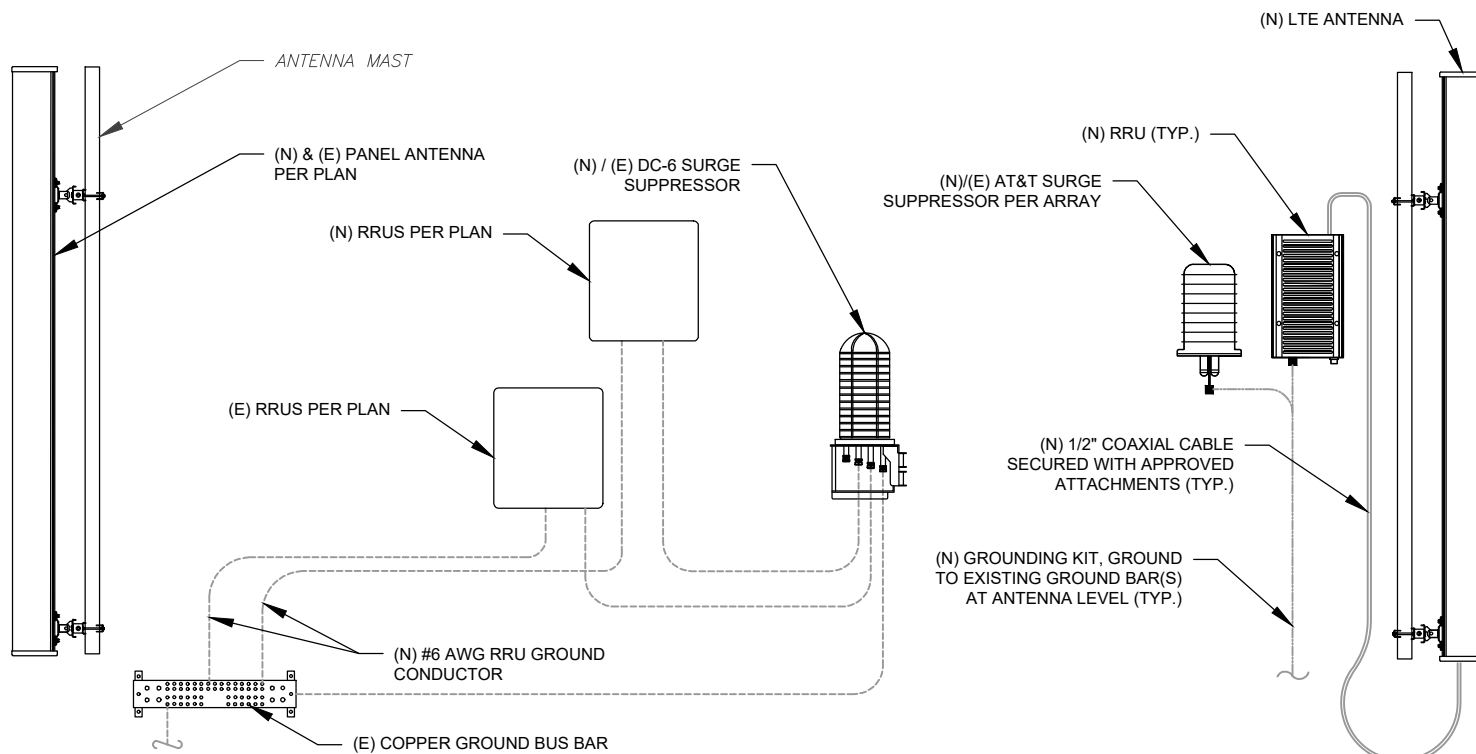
ANTENNA MAST

(N) & (E) PANEL ANTENNA PER PLAN

(N) / (E) DC-6 SURGE SUPPRESSOR

(N) RRUS PER PLAN

(E) RRUS PER PLAN

(N) #6 AWG RRU GROUND CONDUCTOR

(E) COPPER GROUND BUS BAR

(N) LTE ANTENNA

(N) RRU (TYP.)

(N)/(E) AT&T SURGE SUPPRESSOR PER ARRAY

(N) 1/2" COAXIAL CABLE SECURED WITH APPROVED ATTACHMENTS (TYP.)

(N) GROUNDING KIT, GROUND TO EXISTING GROUND BAR(S) AT ANTENNA LEVEL (TYP.)